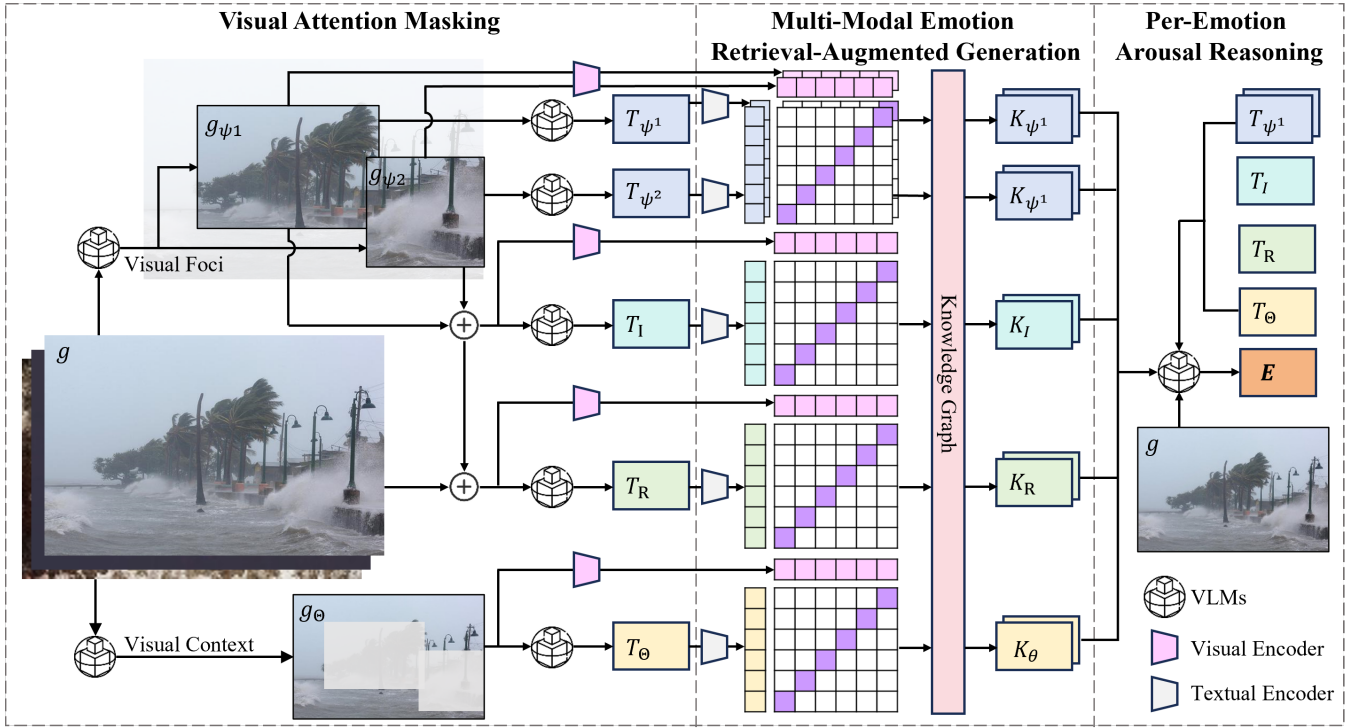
Visual Attention Masking

Multi-Modal Emotion Retrieval-Augmented Generation

Per-Emotion Arousal Reasoning

$g_{\psi 1}$

$g_{\psi 2}$

Visual Foci

$g$

Visual Context

$g_{\Theta}$

$T_{\psi^1}$

$T_{\psi^2}$

$T_{\mathrm{I}}$

$T_{\mathrm{R}}$

$T_{\Theta}$

Knowledge Graph

$K_{\psi^1}$

$K_{\psi^1}$

$K_I$

$K_{\mathrm{R}}$

$K_{\theta}$

$T_{\psi^1}$

$T_I$

$T_{\mathrm{R}}$

$T_{\Theta}$

$\boldsymbol{E}$

$g$

VLMs

Visual Encoder

Textual Encoder